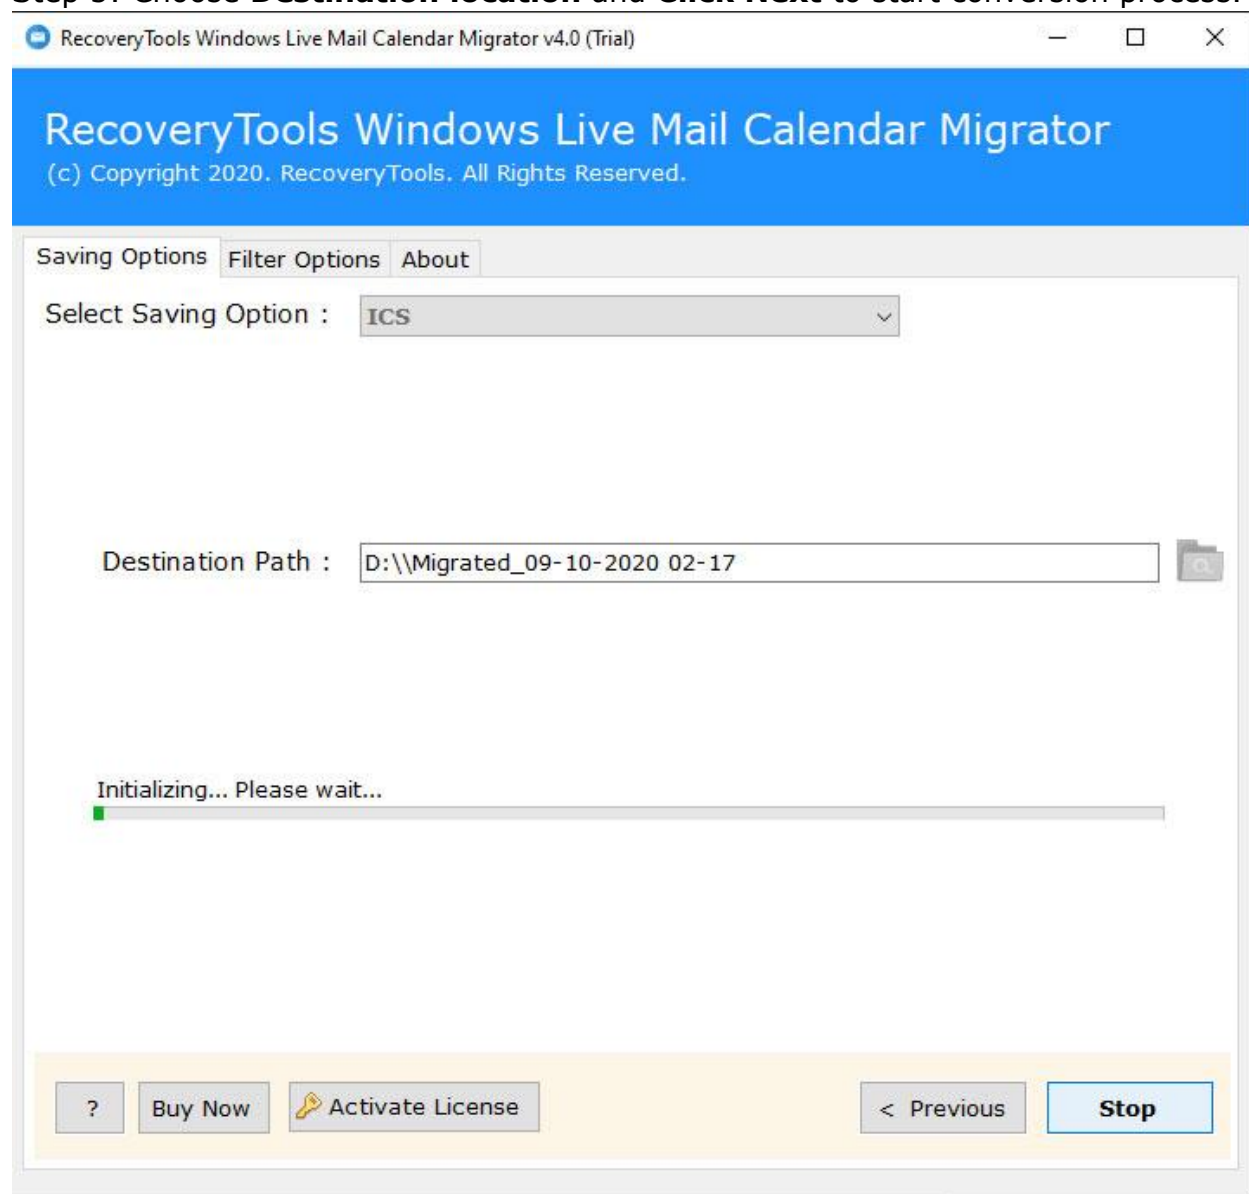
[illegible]

RecoveryTools Windows Live Mail Calendar Migrator v4.0 (Trial)

RecoveryTools Windows Live Mail Calendar Migrator
(c) Copyright 2020. RecoveryTools. All Rights Reserved.

Saving Options | Filter Options | About

Select Saving Option : ICS

Destination Path : D:\\Migrated_09-10-2020 02-17

Initializing... Please wait...

? | Buy Now | Activate License | < Previous | Stop